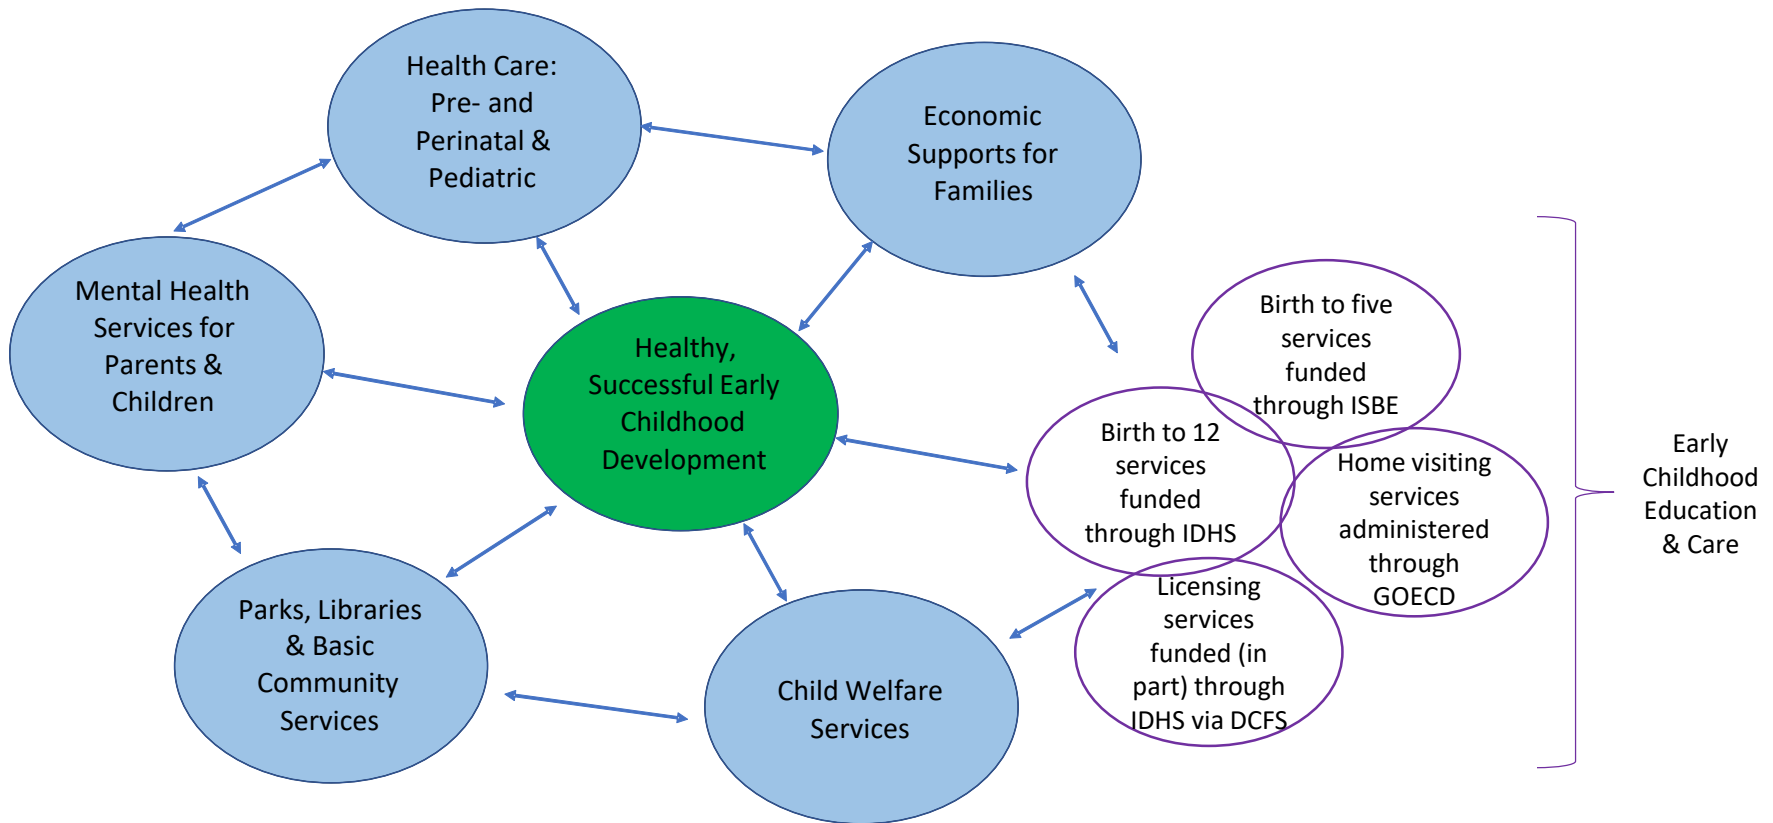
Health Care: Pre- and Perinatal & Pediatric

Economic Supports for Families

Mental Health Services for Parents & Children

Healthy, Successful Early Childhood Development

Birth to five services funded through ISBE

Birth to 12 services funded through IDHS

Home visiting services administered through GOECD

Licensing services funded (in part) through IDHS via DCFS

Early Childhood Education & Care

Parks, Libraries & Basic Community Services

Child Welfare Services